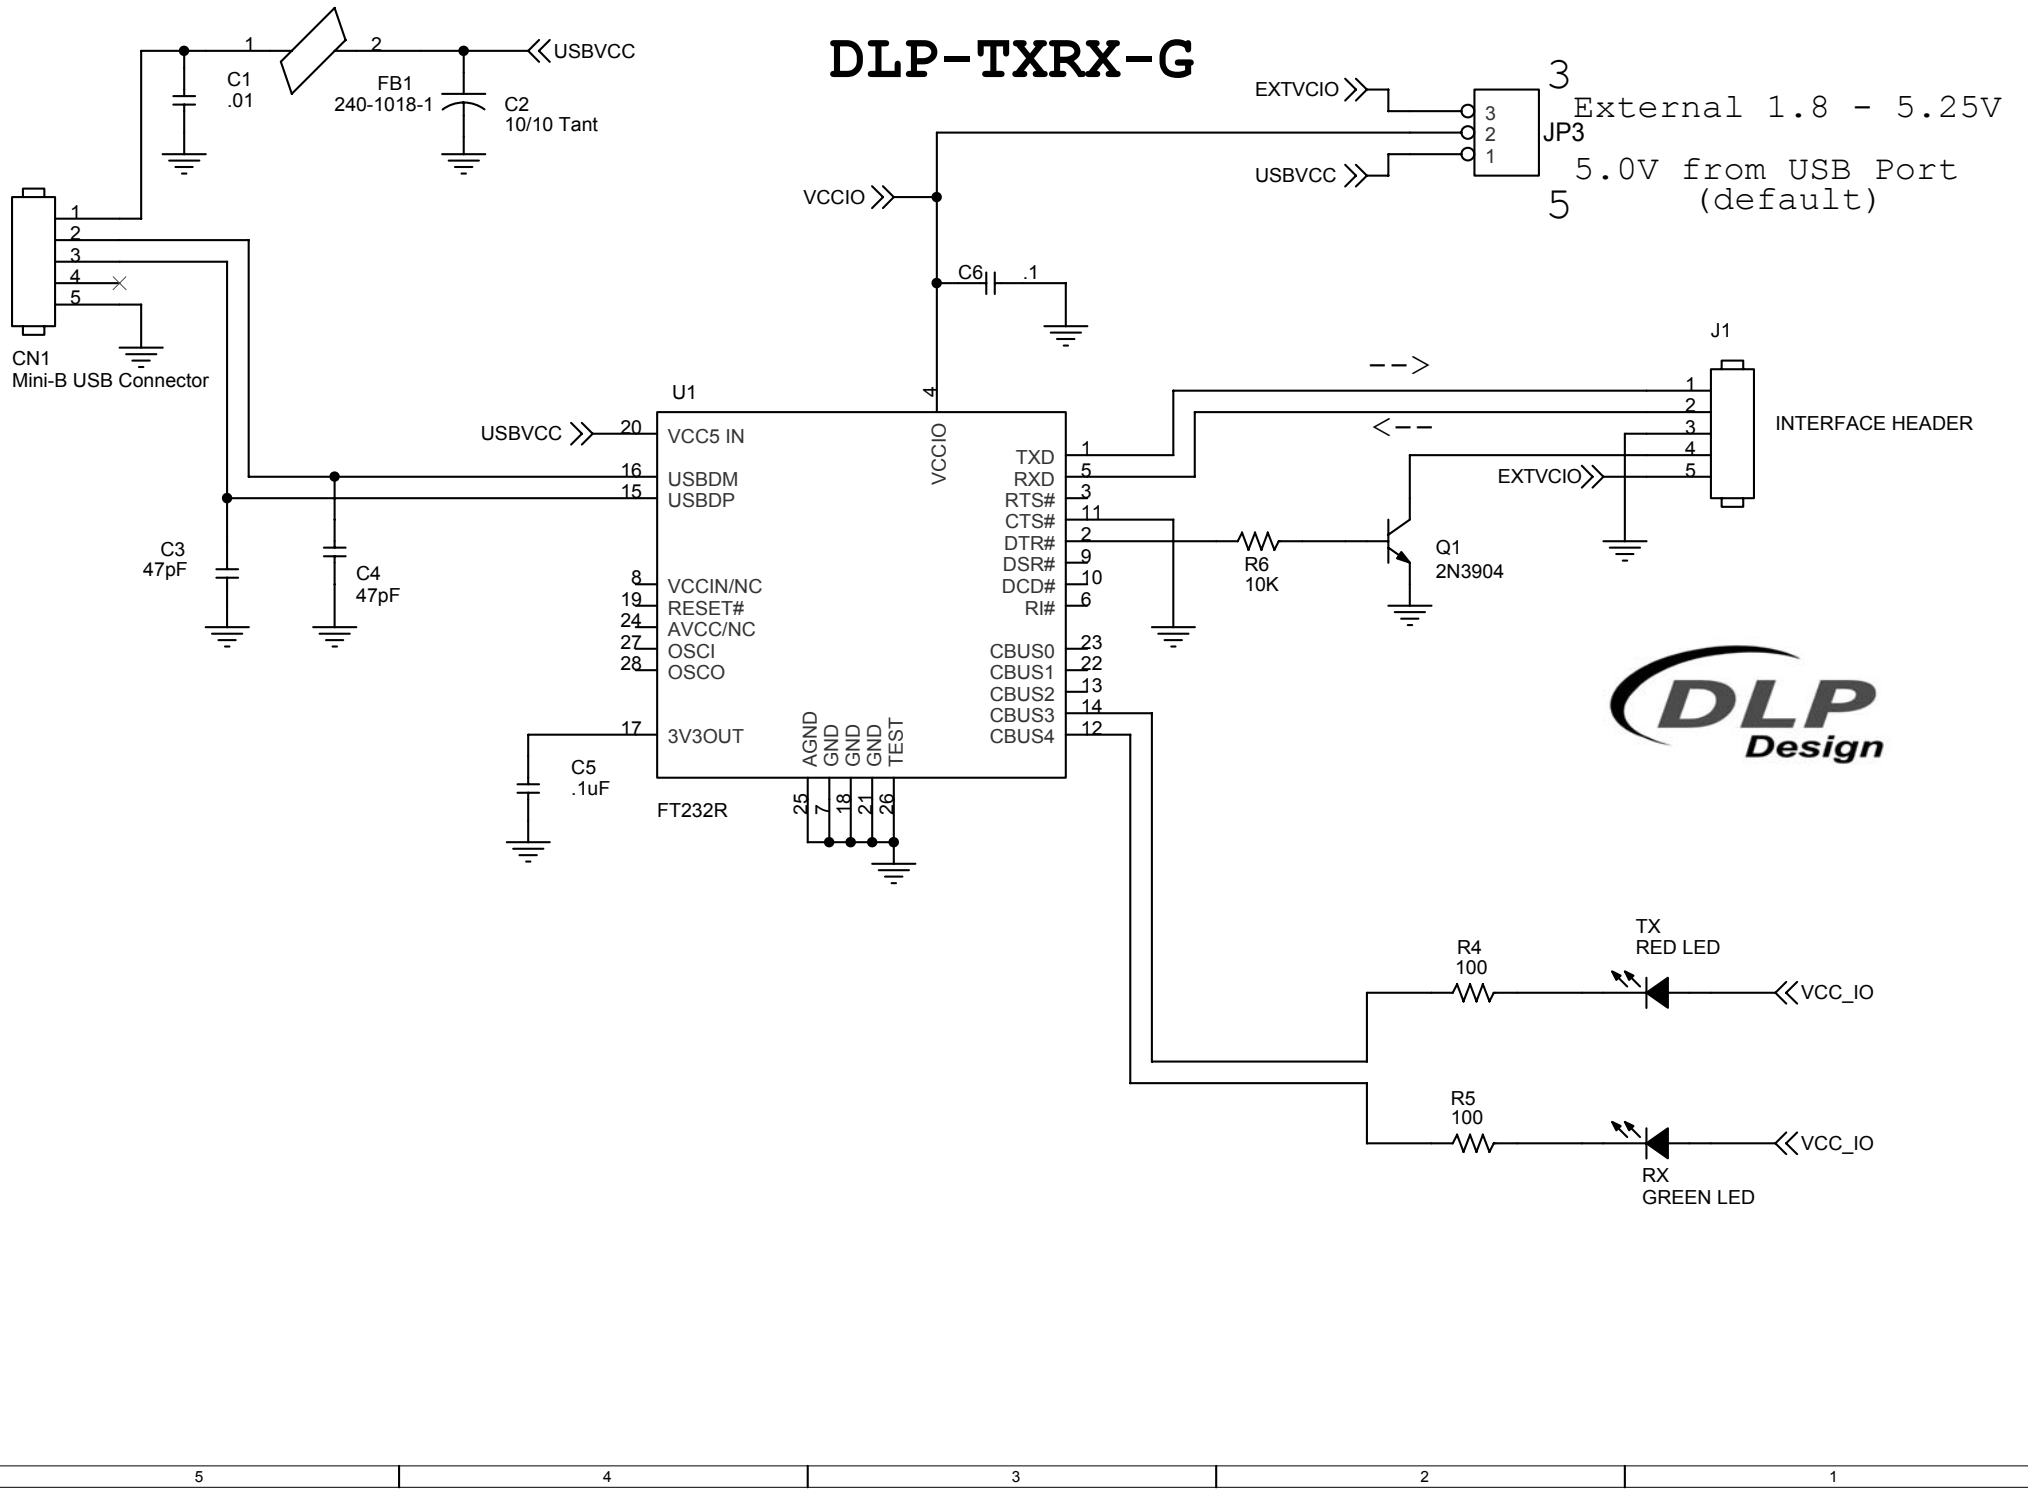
DLP-TXRX-G

1 2 USBVCC
C1 .01
FB1 240-1018-1
C2 10/10 Tant

EXTVCIO
3
External 1.8 - 5.25V
3 2 1
JP3
USBVCC
5.0V from USB Port (default)
5

VCCIO
C6 .1

1 2 3 4 5
CN1
Mini-B USB Connector

J1
-->
1 2 3 4 5
<--
INTERFACE HEADER
EXTVCIO

U1
USBVCC 20 VCC5 IN
4 VCCIO
16 USBDM
15 USBDP
TXD 1
RXD 5
RTS# 3
CTS# 11
DTR# 2
DSR# 9
DCD# 10
RI# 6
R6 10K
Q1 2N3904
C3 47pF
C4 47pF
8 VCCIN/NC
19 RESET#
24 AVCC/NC
27 OSCI
28 OSCO
CBUS0 23
CBUS1 22
CBUS2 13
CBUS3 14
CBUS4 12
17 3V3OUT
AGND GND GND GND TEST
25 7 18 21 26
C5 .1uF
FT232R

DLP Design

TX RED LED
R4 100
VCC_IO
R5 100
VCC_IO
RX GREEN LED

5 4 3 2 1